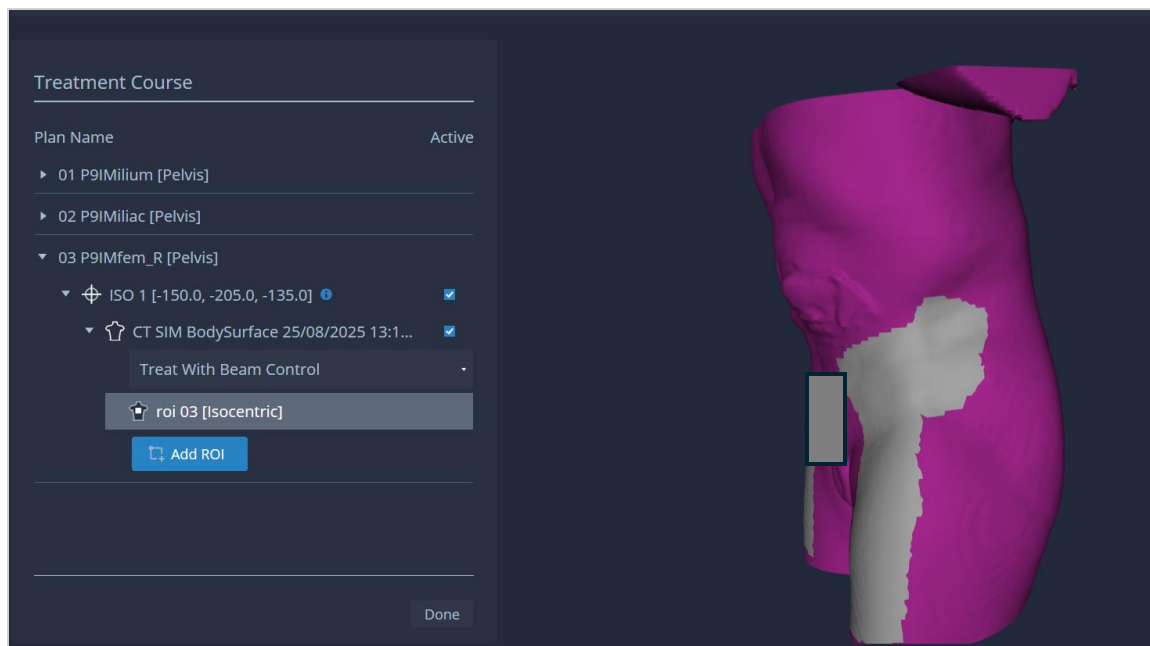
Treatment Course

Plan Name

Active

01 P9IMilium [Pelvis]

02 P9IMiliac [Pelvis]

03 P9IMfem_R [Pelvis]

ISO 1 [-150.0, -205.0, -135.0]

CT SIM BodySurface 25/08/2025 13:1...

Treat With Beam Control

roi 03 [Isocentric]

Add ROI

Done